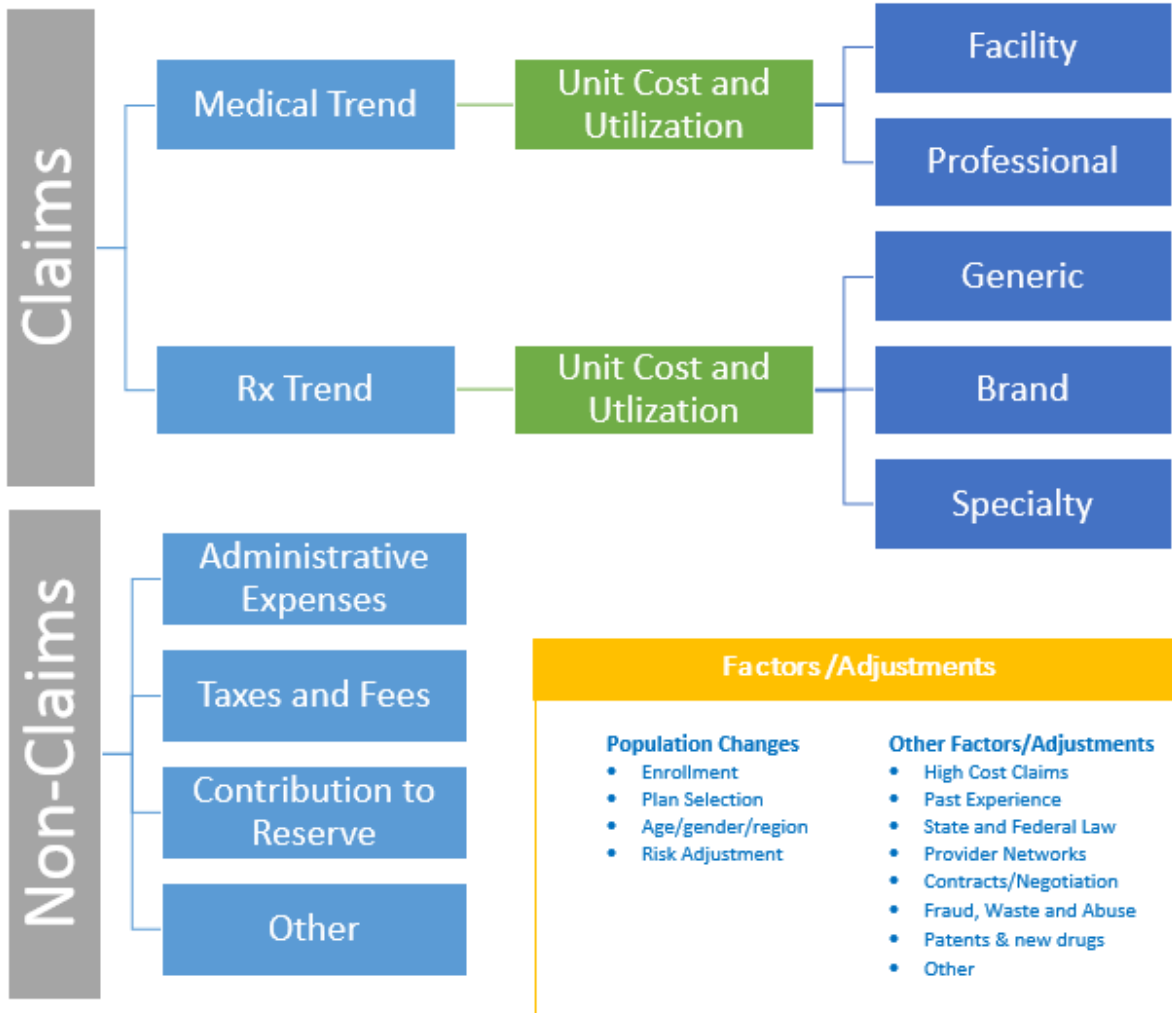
Claims

Medical Trend

Unit Cost and Utilization

Facility

Professional

Rx Trend

Unit Cost and Utlization

Generic

Brand

Specialty

Non-Claims

Administrative Expenses

Taxes and Fees

Contribution to Reserve

Other

Factors /Adjustments

Population Changes
- Enrollment
- Plan Selection
- Age/gender/region
- Risk Adjustment

Other Factors/Adjustments
- High Cost Claims
- Past Experience
- State and Federal Law
- Provider Networks
- Contracts/Negotiation
- Fraud, Waste and Abuse
- Patents & new drugs
- Other